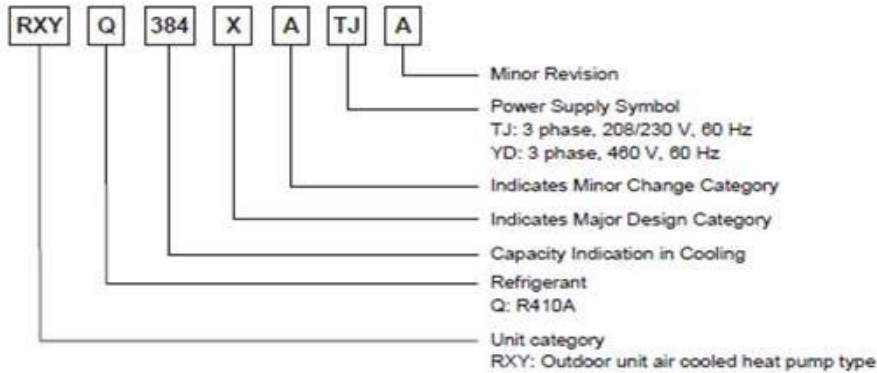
RXY Q 384 X A TJ A

Minor Revision

Power Supply Symbol
TJ: 3 phase, 208/230 V, 60 Hz
YD: 3 phase, 460 V, 60 Hz

Indicates Minor Change Category

Indicates Major Design Category

Capacity Indication in Cooling

Refrigerant
Q: R410A

Unit category
RXY: Outdoor unit air cooled heat pump type